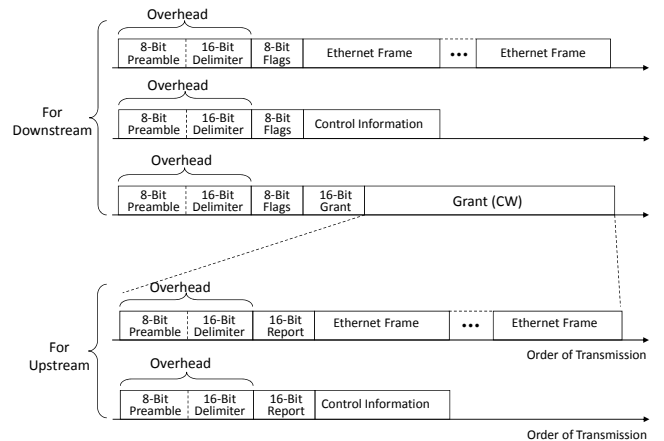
For Downstream

Overhead

8-Bit Preamble | 16-Bit Delimiter | 8-Bit Flags | Ethernet Frame | ••• | Ethernet Frame

Overhead

8-Bit Preamble | 16-Bit Delimiter | 8-Bit Flags | Control Information

Overhead

8-Bit Preamble | 16-Bit Delimiter | 8-Bit Flags | 16-Bit Grant | Grant (CW)

For Upstream

Overhead

8-Bit Preamble | 16-Bit Delimiter | 16-Bit Report | Ethernet Frame | ••• | Ethernet Frame

Order of Transmission

Overhead

8-Bit Preamble | 16-Bit Delimiter | 16-Bit Report | Control Information

Order of Transmission